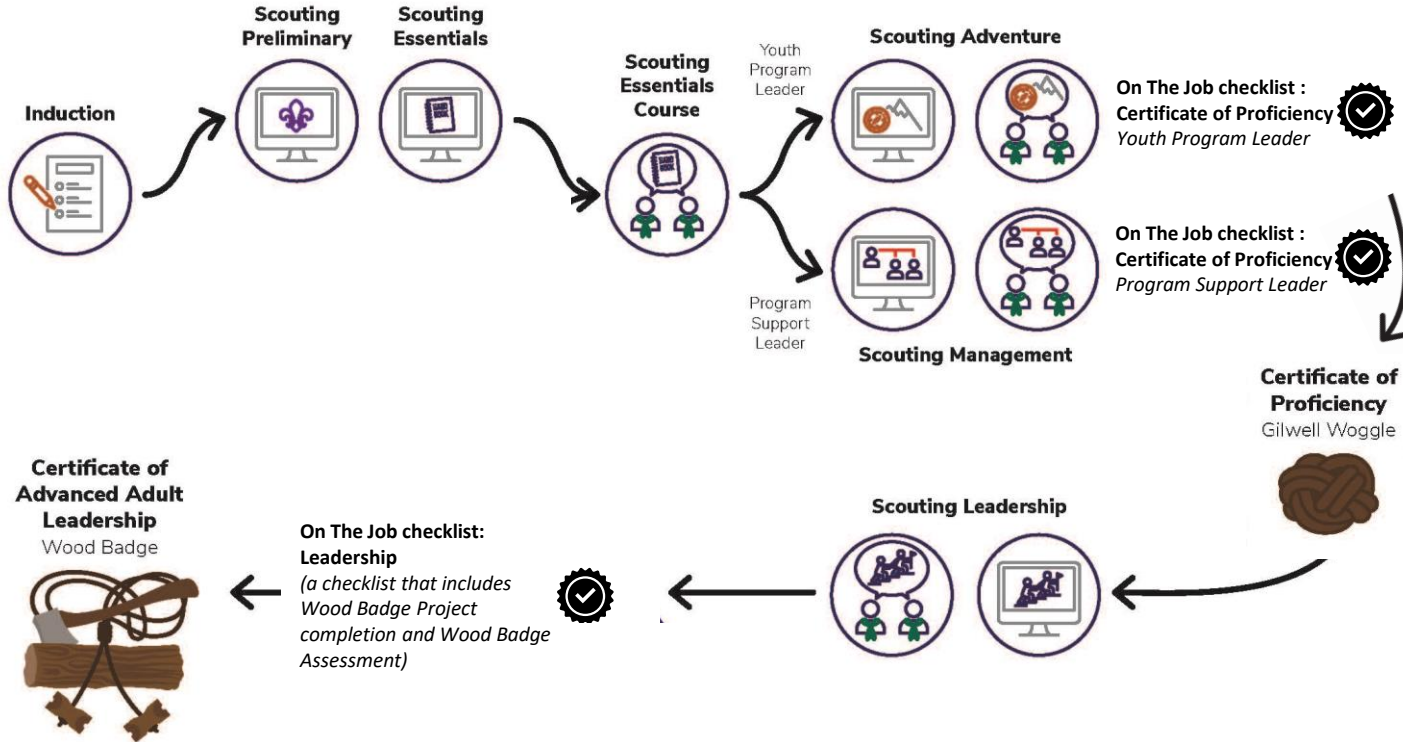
Induction

Scouting Preliminary

Scouting Essentials

Scouting Essentials Course

Youth Program Leader

Program Support Leader

Scouting Adventure

Scouting Management

On The Job checklist : Certificate of Proficiency
*Youth Program Leader*

On The Job checklist : Certificate of Proficiency
*Program Support Leader*

Certificate of Proficiency
Gilwell Woggle

Scouting Leadership

On The Job checklist: Leadership
*(a checklist that includes Wood Badge Project completion and Wood Badge Assessment)*

Certificate of Advanced Adult Leadership
Wood Badge